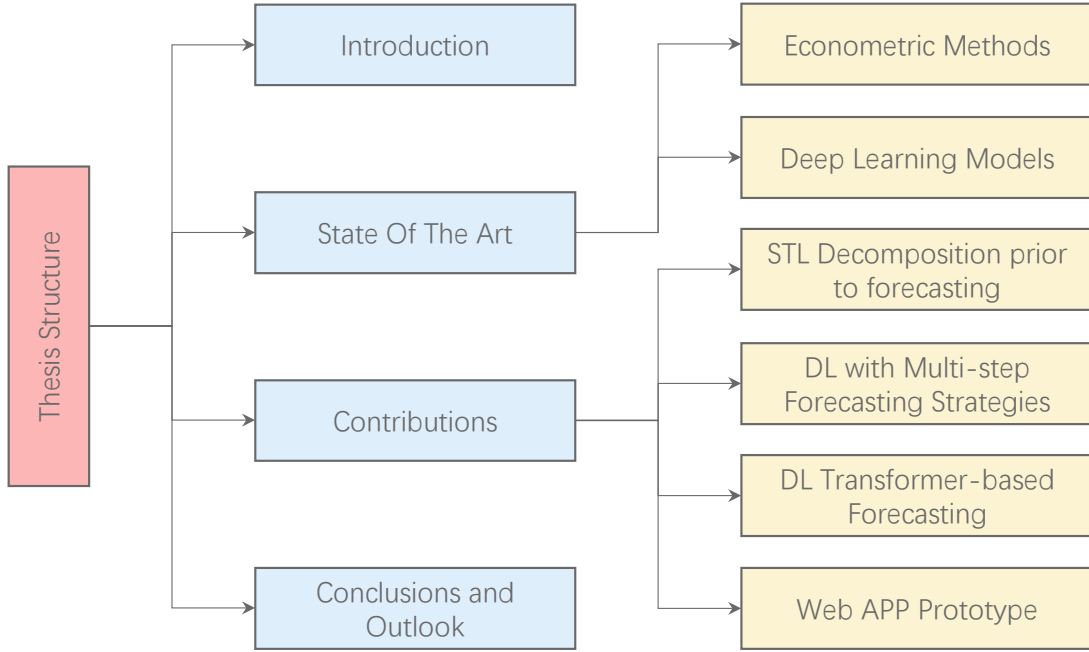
Thesis Structure

Introduction

State Of The Art

Contributions

Conclusions and Outlook

Econometric Methods

Deep Learning Models

STL Decomposition prior to forecasting

DL with Multi-step Forecasting Strategies

DL Transformer-based Forecasting

Web APP Prototype